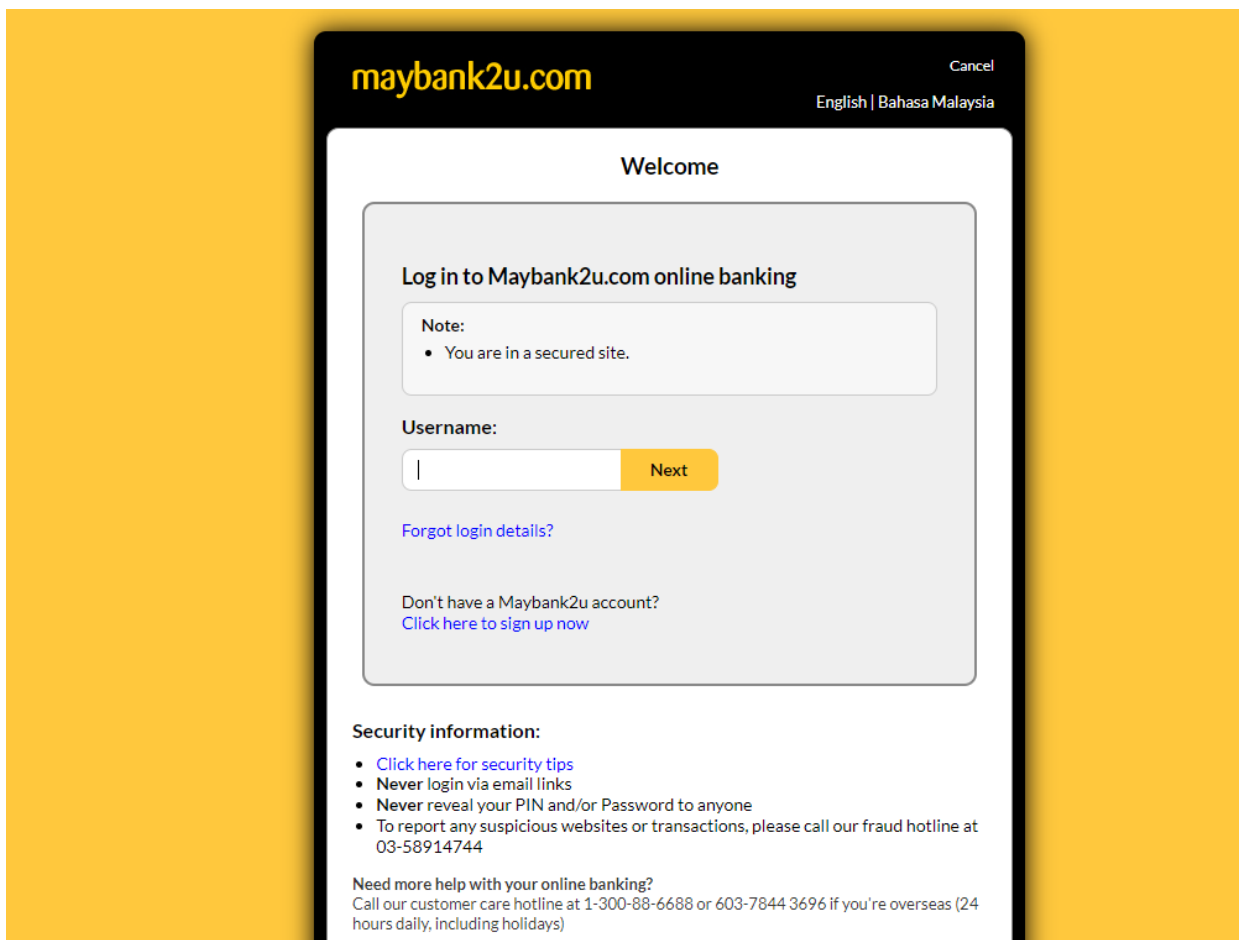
maybank2u.com

Cancel

English | Bahasa Malaysia

Welcome

Log in to Maybank2u.com online banking

Note:
• You are in a secured site.

Username:

Next

Forgot login details?

Don't have a Maybank2u account?
Click here to sign up now

Security information:

• Click here for security tips
• Never login via email links
• Never reveal your PIN and/or Password to anyone
• To report any suspicious websites or transactions, please call our fraud hotline at 03-58914744

Need more help with your online banking?
Call our customer care hotline at 1-300-88-6688 or 603-7844 3696 if you're overseas (24 hours daily, including holidays)